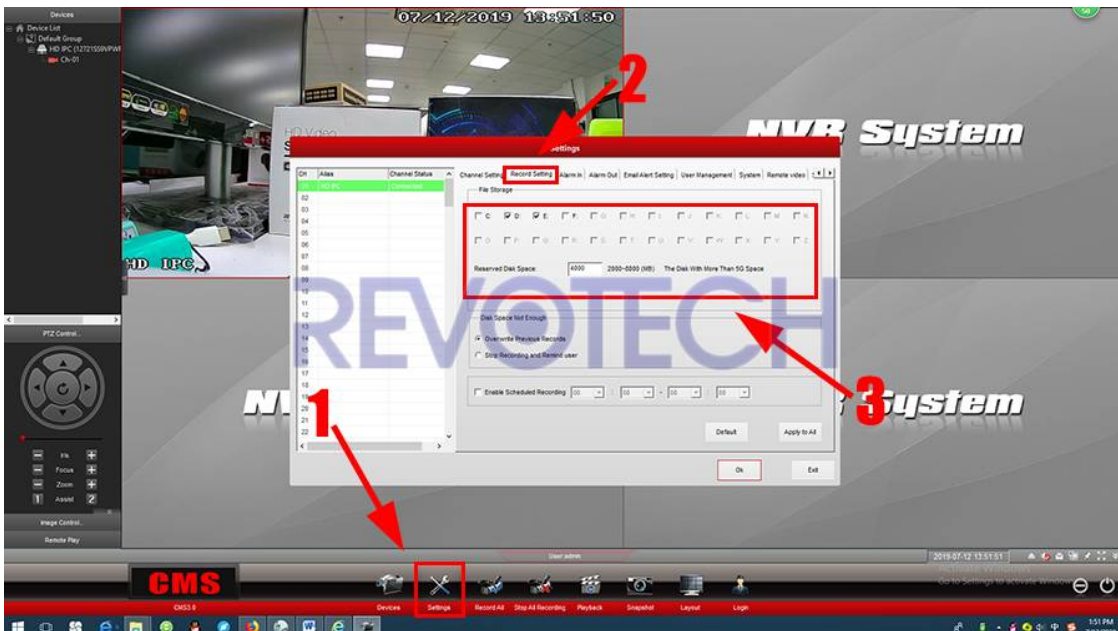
Devices
Device List
Default Group
HD IPC (12721559VPWF
Ch-01

07/12/2019 13:51:50

NVR System

Settings

| CH | Alias | Channel Status |
|---|---|---|
| 01 | HD IPC | Connected |
| 02 | | |
| 03 | | |
| 04 | | |
| 05 | | |
| 06 | | |
| 07 | | |
| 08 | | |
| 09 | | |
| 10 | | |
| 11 | | |
| 12 | | |
| 13 | | |
| 14 | | |
| 15 | | |
| 16 | | |
| 17 | | |
| 18 | | |
| 19 | | |
| 20 | | |
| 21 | | |
| 22 | | |

Channel Setting | Record Setting | Alarm In | Alarm Out | Email Alert Setting | User Management | System | Remote video

File Storage

C D E F G H I J K L M N
O P Q R S T U V W X Y Z

Reserved Disk Space: 4000 2000~8000 (MB) The Disk With More Than 5G Space

Disk Space Not Enough
Overwrite Previous Records
Stop Recording and Remind user

Enable Scheduled Recording 00 : 00 - 00 : 00

Default
Apply to All

Ok
Exit

REVOTECH

HD IPC

NVR System

1
2
3

PTZ Control...
Iris
Focus
Zoom
1 Assist 2
Image Control...
Remote Play

User:admin
2019-07-12 13:51:51
Activate Windows
Go to Settings to activate Windows.

CMS
CMS3.0
Devices
Settings
Record All
Stop All Recording
Playback
Snapshot
Layout
Login

1:51 PM